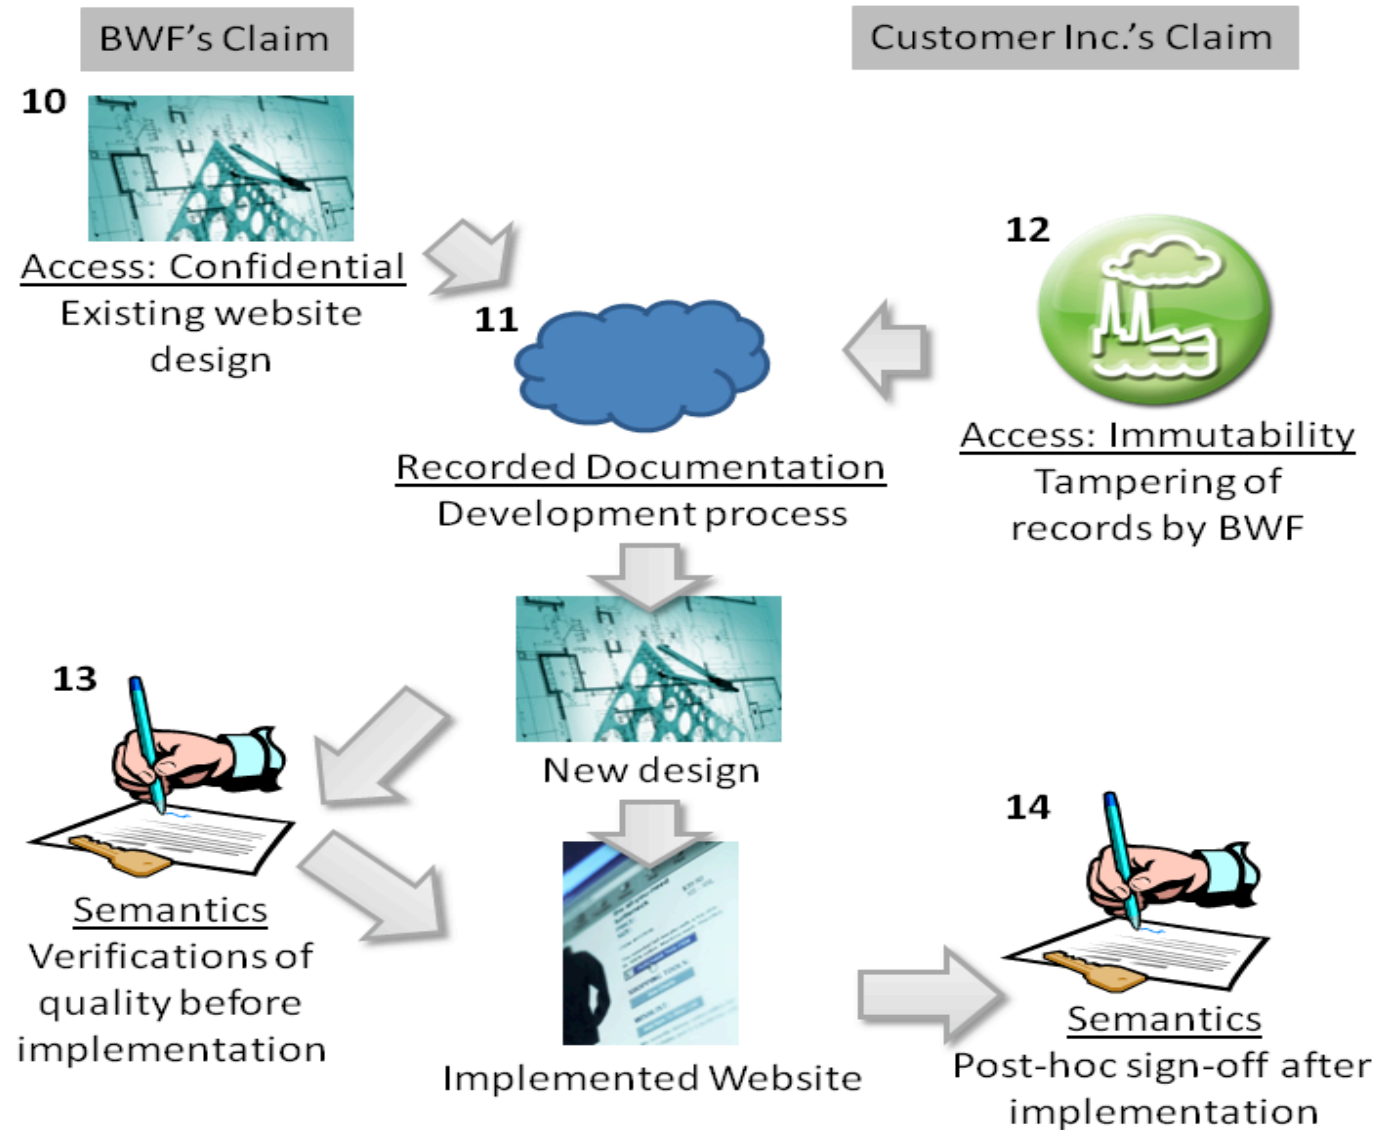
BWF's Claim

Customer Inc.'s Claim

10

Access: Confidential
Existing website design

11

Recorded Documentation
Development process

12

Access: Immutability
Tampering of records by BWF

New design

13

Semantics
Verifications of quality before implementation

Implemented Website

14

Semantics
Post-hoc sign-off after implementation